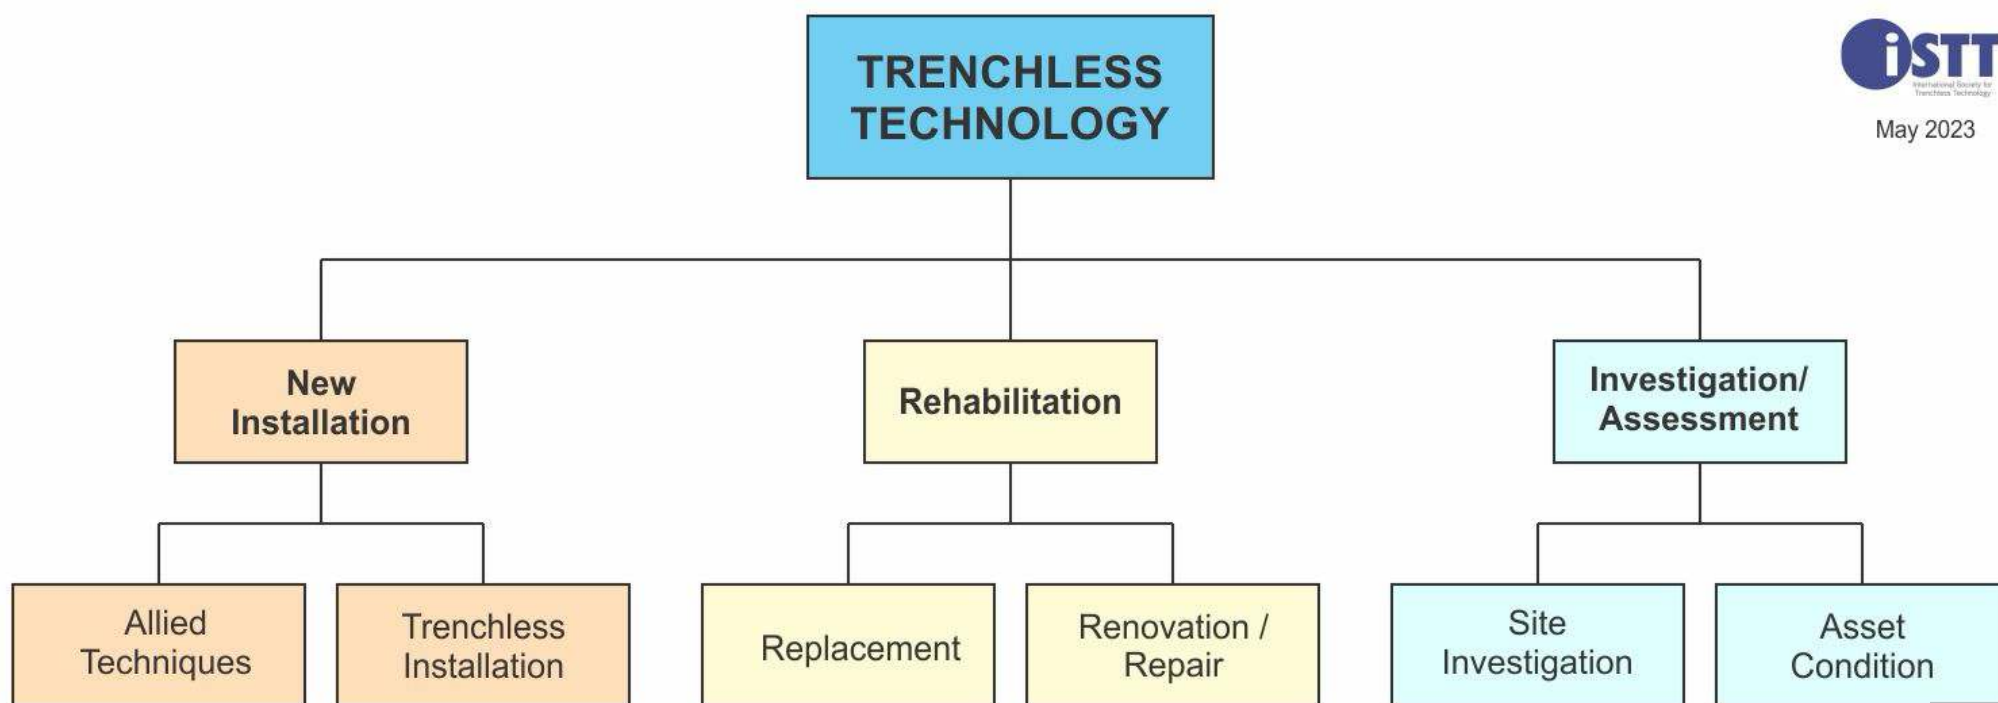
TRENCHLESS TECHNOLOGY

iSTT
International Society for Trenchless Technology

May 2023

New Installation

Rehabilitation

Investigation/ Assessment

Allied Techniques

Trenchless Installation

Replacement

Renovation / Repair

Site Investigation

Asset Condition